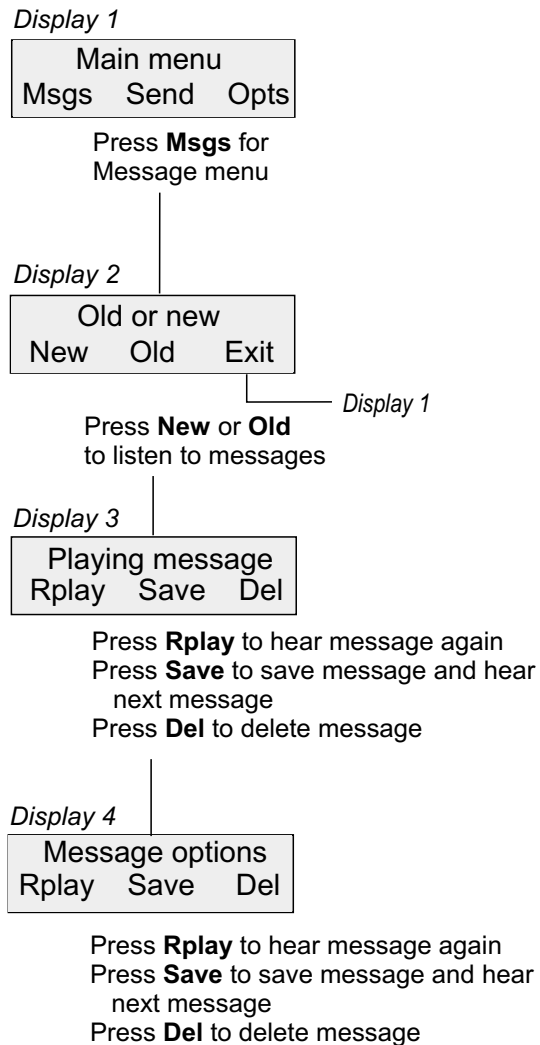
Display 1

Main menu
Msgs Send Opts

Press **Msgs** for Message menu

Display 2

Old or new
New Old Exit

Display 1

Press **New** or **Old** to listen to messages

Display 3

Playing message
Rplay Save Del

Press **Rplay** to hear message again
Press **Save** to save message and hear next message
Press **Del** to delete message

Display 4

Message options
Rplay Save Del

Press **Rplay** to hear message again
Press **Save** to save message and hear next message
Press **Del** to delete message